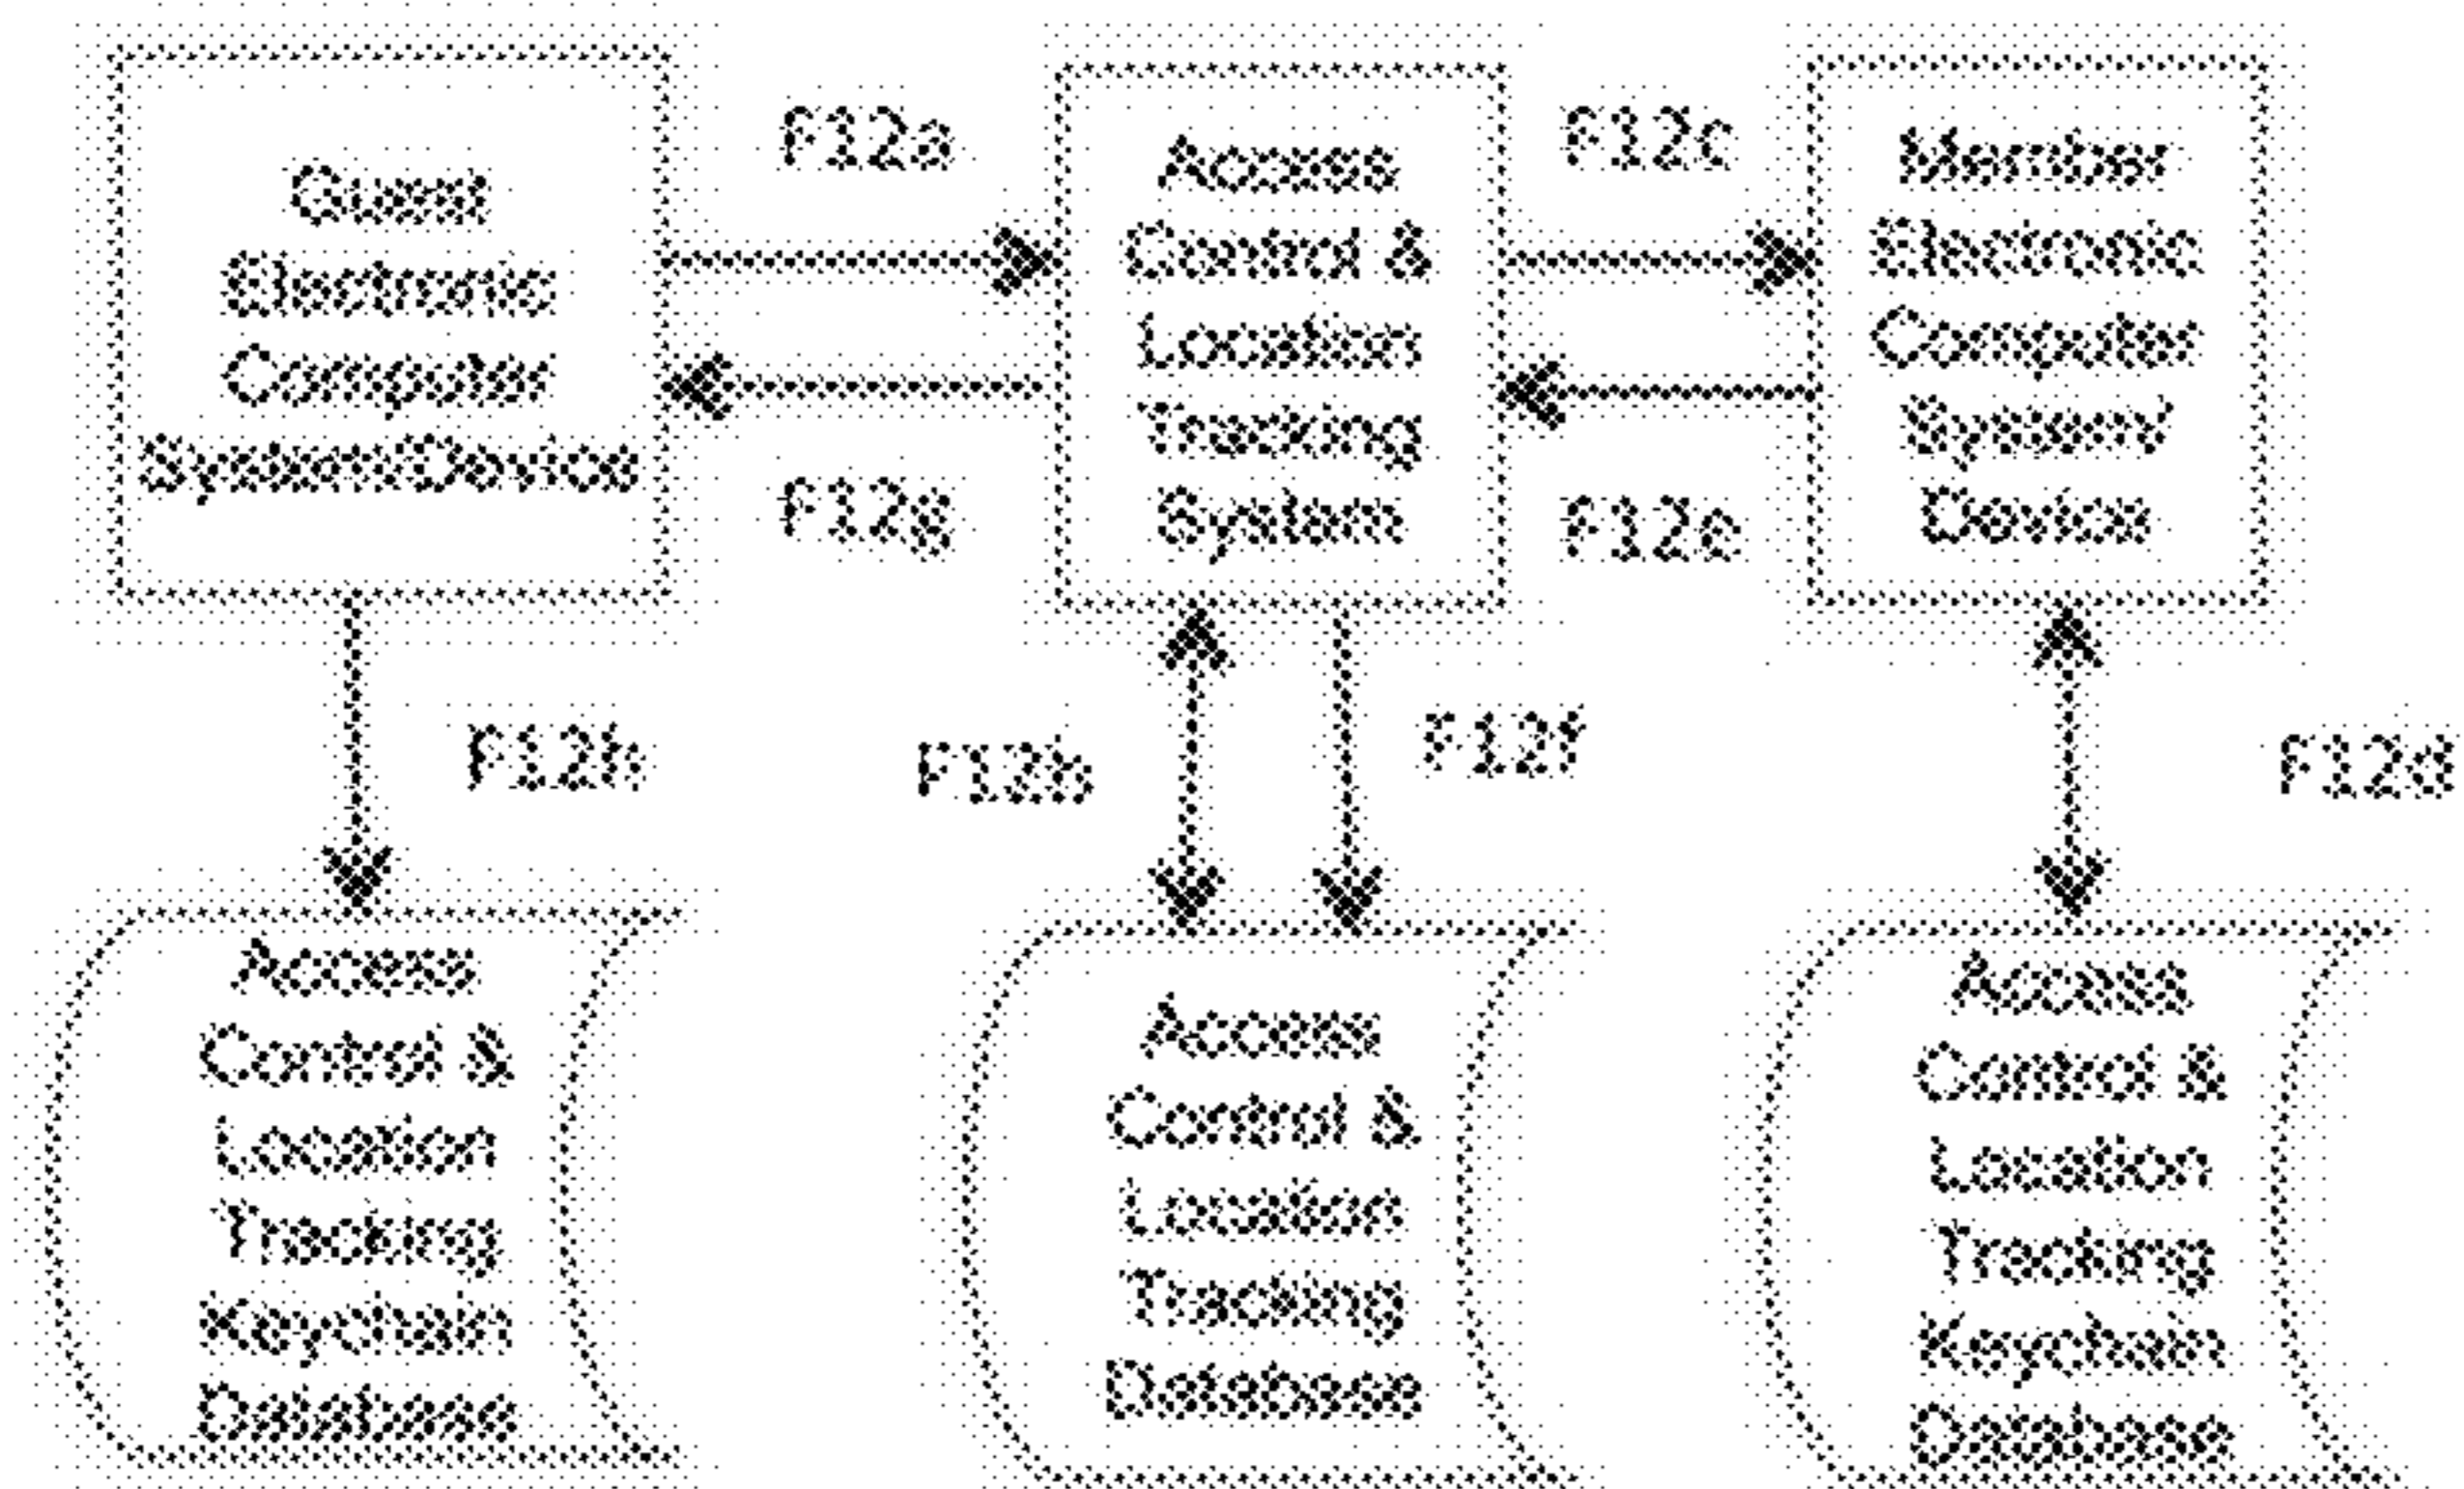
Guest Electronic Computer System/Device

F12a

F12g

Access Control & Location Tracking System

F12c

F12e

Member Electronic Computer System/ Device

F12h

F12b

F12f

F12d

Access Control & Location Tracking Keychain Database

Access Control & Location Tracking Database

Access Control & Location Tracking Keychain Database